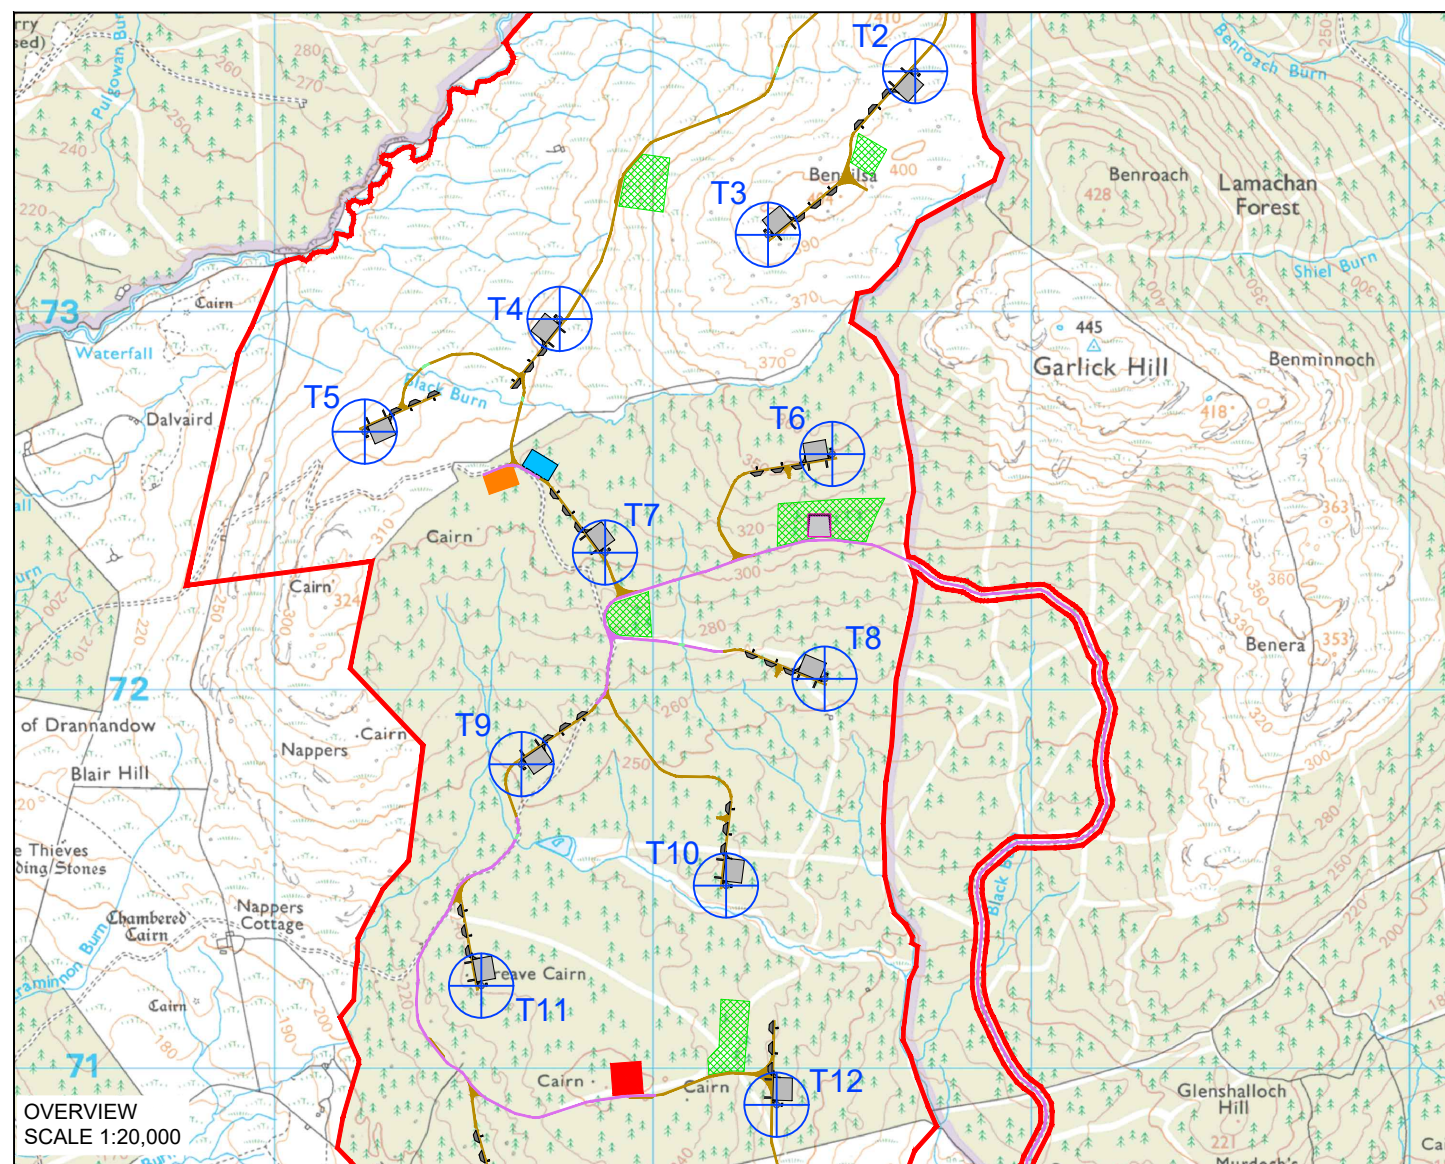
rry
sed)
Pulgowan Burn
280
270
260
250
240
220
T2
410
Benroach Burn
T3
Ben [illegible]lsa
400
Benroach
428
Lamachan
Forest
Shiel Burn
73
Cairn
T4
370
Waterfall
445
Garlick Hill
Benminnoch
418
T5
Black Burn
Dalvaird
T6
T7
Cairn
320
300
Cairn
324
363
360
350
340
Benera
353
280
T8
72
of Drannandow
Cairn
T9
Nappers
Blair Hill
260
250
T10
e Thieves
ding Stones
Chambered
Cairn
Nappers
Cottage
Black Burn
Minnon Burn
T11
eave Cairn
Cairn
71
Cairn
Cairn
T12
Glenshalloch
Hill
221
Murdoch's
OVERVIEW
SCALE 1:20,000
Ca